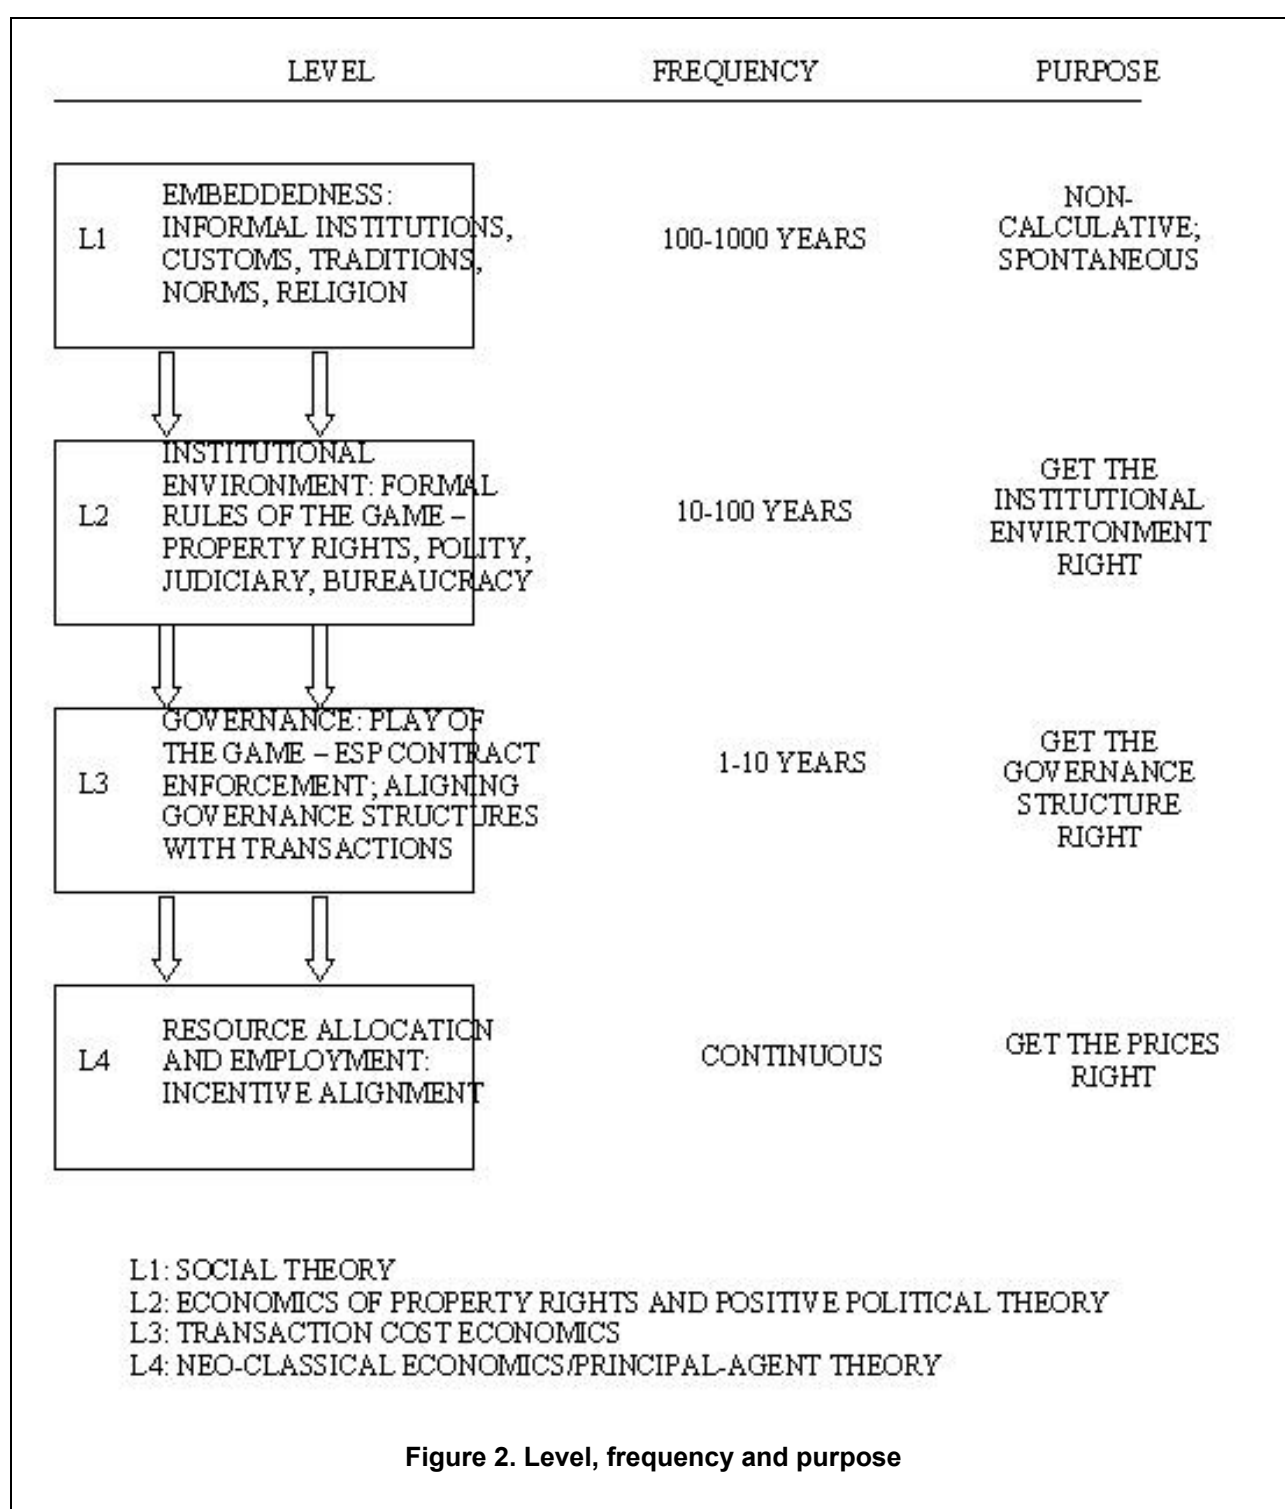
LEVEL FREQUENCY PURPOSE

L1 EMBEDDEDNESS: INFORMAL INSTITUTIONS, CUSTOMS, TRADITIONS, NORMS, RELIGION

100-1000 YEARS

NON-CALCULATIVE; SPONTANEOUS

L2 INSTITUTIONAL ENVIRONMENT: FORMAL RULES OF THE GAME – PROPERTY RIGHTS, POLITY, JUDICIARY, BUREAUCRACY

10-100 YEARS

GET THE INSTITUTIONAL ENVIRTONMENT RIGHT

L3 GOVERNANCE: PLAY OF THE GAME – ESP CONTRACT ENFORCEMENT; ALIGNING GOVERNANCE STRUCTURES WITH TRANSACTIONS

1-10 YEARS

GET THE GOVERNANCE STRUCTURE RIGHT

L4 RESOURCE ALLOCATION AND EMPLOYMENT: INCENTIVE ALIGNMENT

CONTINUOUS

GET THE PRICES RIGHT

L1: SOCIAL THEORY
L2: ECONOMICS OF PROPERTY RIGHTS AND POSITIVE POLITICAL THEORY
L3: TRANSACTION COST ECONOMICS
L4: NEO-CLASSICAL ECONOMICS/PRINCIPAL-AGENT THEORY

Figure 2. Level, frequency and purpose